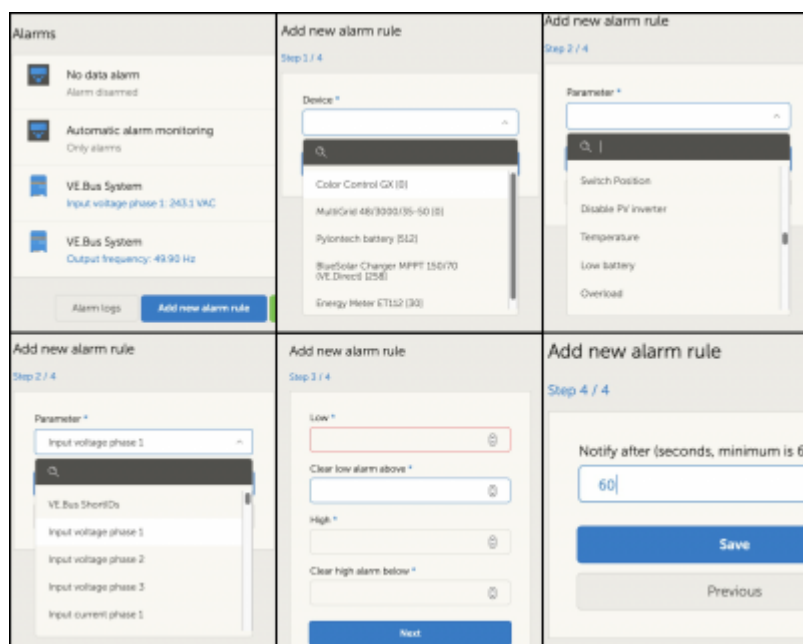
Alarms

No data alarm
Alarm disarmed

Automatic alarm monitoring
Only alarms

VE.Bus System
Input voltage phase 1: 243.1 VAC

VE.Bus System
Output frequency: 49.90 Hz

Alarm logs
Add new alarm rule

Add new alarm rule
Step 1 / 4

Device *

Color Control GX [0]
MultiGrid 48/3000/35-50 [0]
Pylontech battery [512]
BlueSolar Charger MPPT 150/70 (VE.Direct) [258]
Energy Meter ET112 [30]

Add new alarm rule
Step 2 / 4

Parameter *

Switch Position
Disable PV inverter
Temperature
Low battery
Overload

Add new alarm rule
Step 2 / 4

Parameter *
Input voltage phase 1

VE.Bus ShortIDs
Input voltage phase 1
Input voltage phase 2
Input voltage phase 3
Input current phase 1

Add new alarm rule
Step 3 / 4

Low *

Clear low alarm above *

High *

Clear high alarm below *

Next

Add new alarm rule
Step 4 / 4

Notify after (seconds, minimum is 6
60

Save
Previous